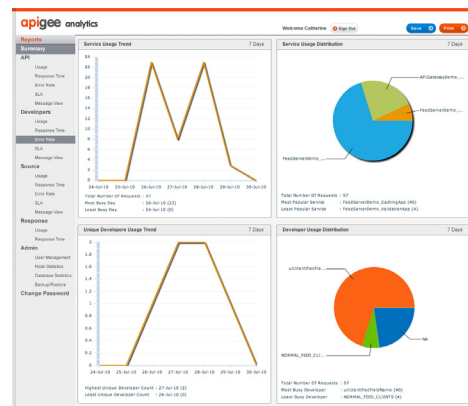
apigee analytics

Welcome Catherine Sign Out

Save Print

Reports
Summary
API
Usage
Response Time
Error Rate
SLA
Message View
Developers
Usage
Response Time
Error Rate
SLA
Message View
Source
Usage
Response Time
Error Rate
SLA
Message View
Response
Usage
Response Time
Admin
User Management
Node Statistics
Database Statistics
Backup/Restore
Change Password

Service Usage Trend
7 Days
24
22
20
18
16
14
12
10
8
6
4
2
0
24-Jul-10 25-Jul-10 26-Jul-10 27-Jul-10 28-Jul-10 29-Jul-10 30-Jul-10
Total Number Of Requests : 57
Most Busy Day : 26-Jul-10 (23)
Least Busy Day : 24-Jul-10 (0)

Service Usage Distribution
7 Days
APIGatewayDemo_...
FeedServerDemo_...
FeedServerDemo_...
Total Number Of Requests : 57
Most Popular Service : FeedServerDemo_CachingApp (40)
Least Popular Service : FeedServerDemo_ValidationApp (4)

Unique Developers Usage Trend
7 Days
2
1.8
1.6
1.4
1.2
1
0.8
0.6
0.4
0.2
0
24-Jul-10 25-Jul-10 26-Jul-10 27-Jul-10 28-Jul-10 29-Jul-10 30-Jul-10
Highest Unique Developer Count : 27-Jul-10 (2)
Least Unique Developer Count : 24-Jul-10 (0)

Developer Usage Distribution
7 Days
unidentifiedFe...
NA
NORMAL_FEED_CLI...
Total Number Of Requests : 57
Most Busy Developer : unidentifiedFeedClient (40)
Least Busy Developer : NORMAL_FEED_CLIENTS (4)